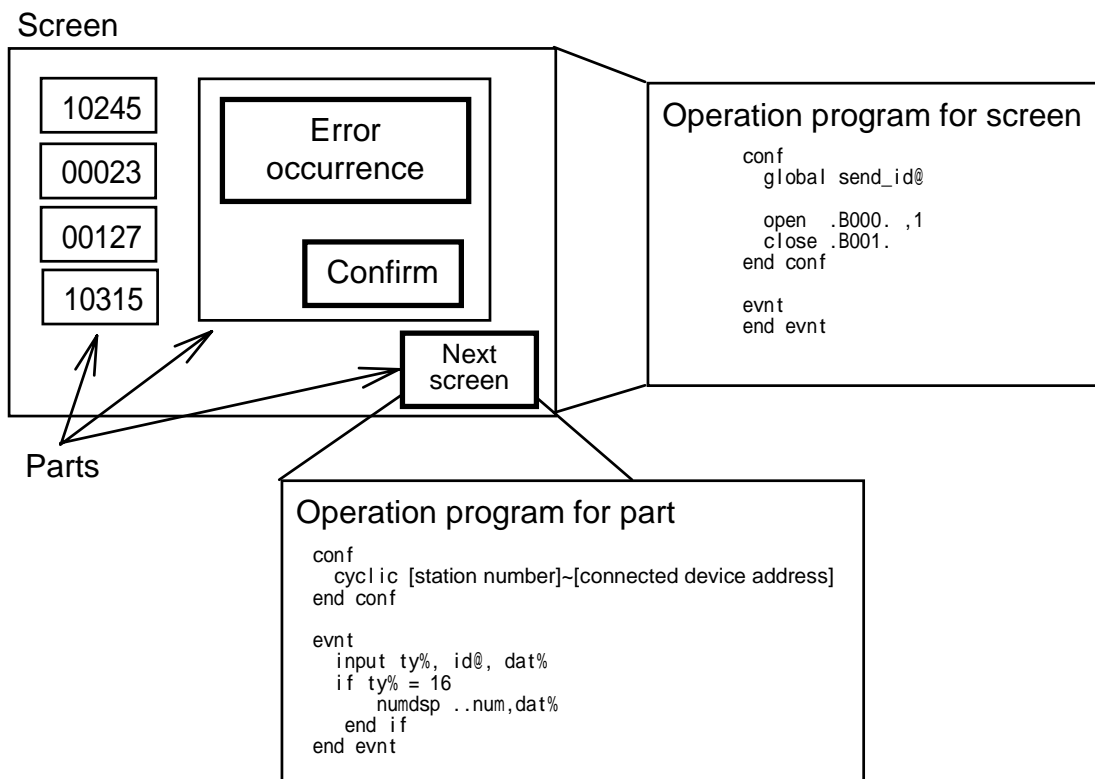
Screen

10245

00023

00127

10315

Error occurrence

Confirm

Next screen

Parts

Operation program for screen

conf
global send_id@

open .B000. ,1
close .B001.
end conf

evnt
end evnt

Operation program for part

conf
cyclic [station number]~[connected device address]
end conf

evnt
input ty%, id@, dat%
if ty% = 16
numdsp ..num,dat%
end if
end evnt